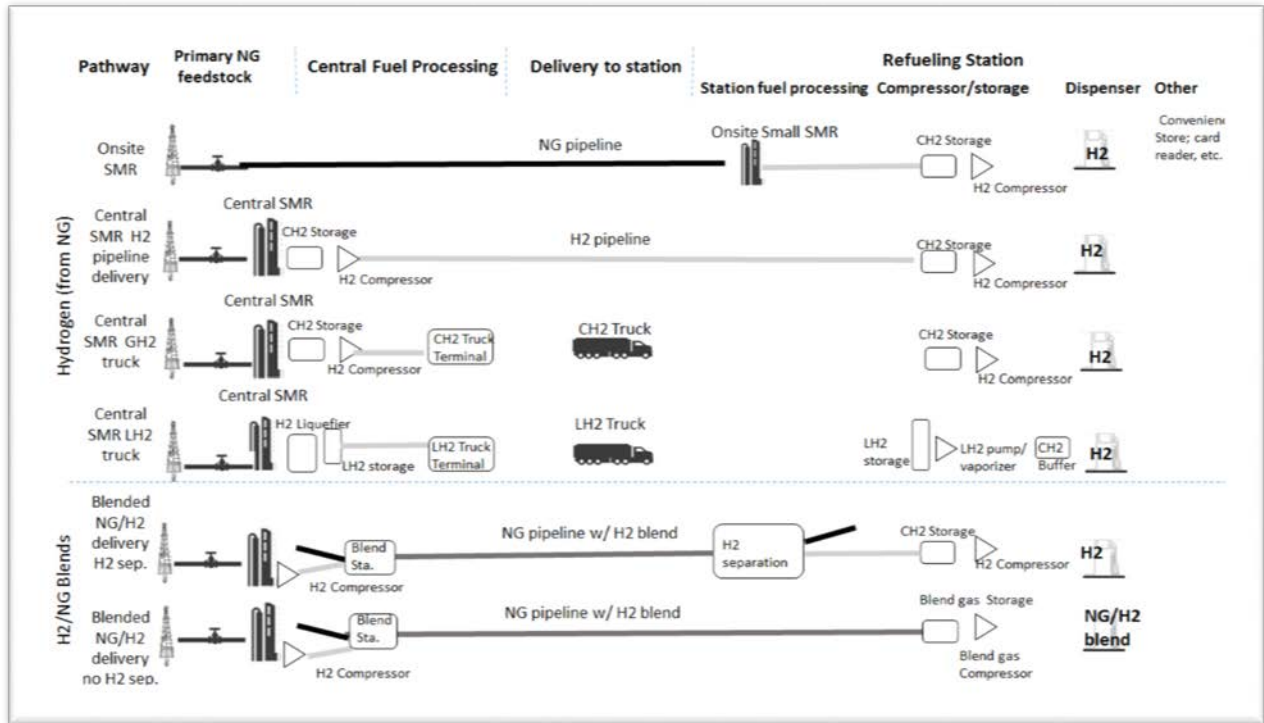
Pathway | Primary NG feedstock | Central Fuel Processing | Delivery to station | Refueling Station | Station fuel processing | Compressor/storage | Dispenser | Other

Onsite SMR

NG pipeline

Onsite Small SMR

CH2 Storage

H2 Compressor

H2

Convenienc Store; card reader, etc.

Hydrogen (from NG)

Central SMR H2 pipeline delivery

Central SMR

CH2 Storage

H2 Compressor

H2 pipeline

CH2 Storage

H2 Compressor

H2

Central SMR GH2 truck

Central SMR

CH2 Storage

H2 Compressor

CH2 Truck Terminal

CH2 Truck

CH2 Storage

H2 Compressor

H2

Central SMR LH2 truck

Central SMR

H2 Liquefier

LH2 storage

LH2 Truck Terminal

LH2 Truck

LH2 storage

LH2 pump/ vaporizer

CH2 Buffer

H2

H2/NG Blends

Blended NG/H2 delivery H2 sep.

Blend Sta.

H2 Compressor

NG pipeline w/ H2 blend

H2 separation

CH2 Storage

H2 Compressor

H2

Blended NG/H2 delivery no H2 sep.

Blend Sta.

H2 Compressor

NG pipeline w/ H2 blend

Blend gas Storage

Blend gas Compressor

NG/H2 blend